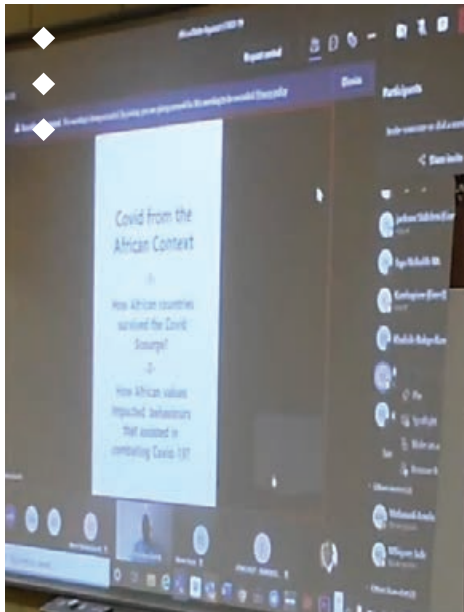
Request control

Dismiss

Participants

Covid from the African Context

-1-

How African countries survived the Covid Scourge?

-2-

How African values impacted behaviours that assisted in combating Covid 19?

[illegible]